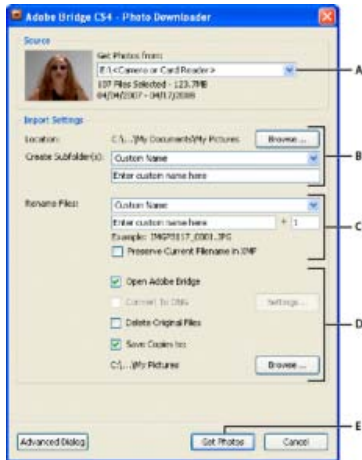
Adobe Bridge CS4 - Photo Downloader

Source

Get Photos from:

E:\<Camera or Card Reader>

107 Files Selected - 123.7MB
04/04/2007 - 04/17/2008

Import Settings

Location: C:\...\My Documents\My Pictures Browse...

Create Subfolder(s): Custom Name

Enter custom name here

Rename Files: Custom Name

Enter custom name here + 1

Example: IMGP0017_0001.JPG

Preserve Current Filename in XMP

Open Adobe Bridge

Convert To DNG Settings...

Delete Original Files

Save Copies to:

C:\...\My Pictures Browse...

Advanced Dialog Get Photos Cancel

A
B
C
D
E